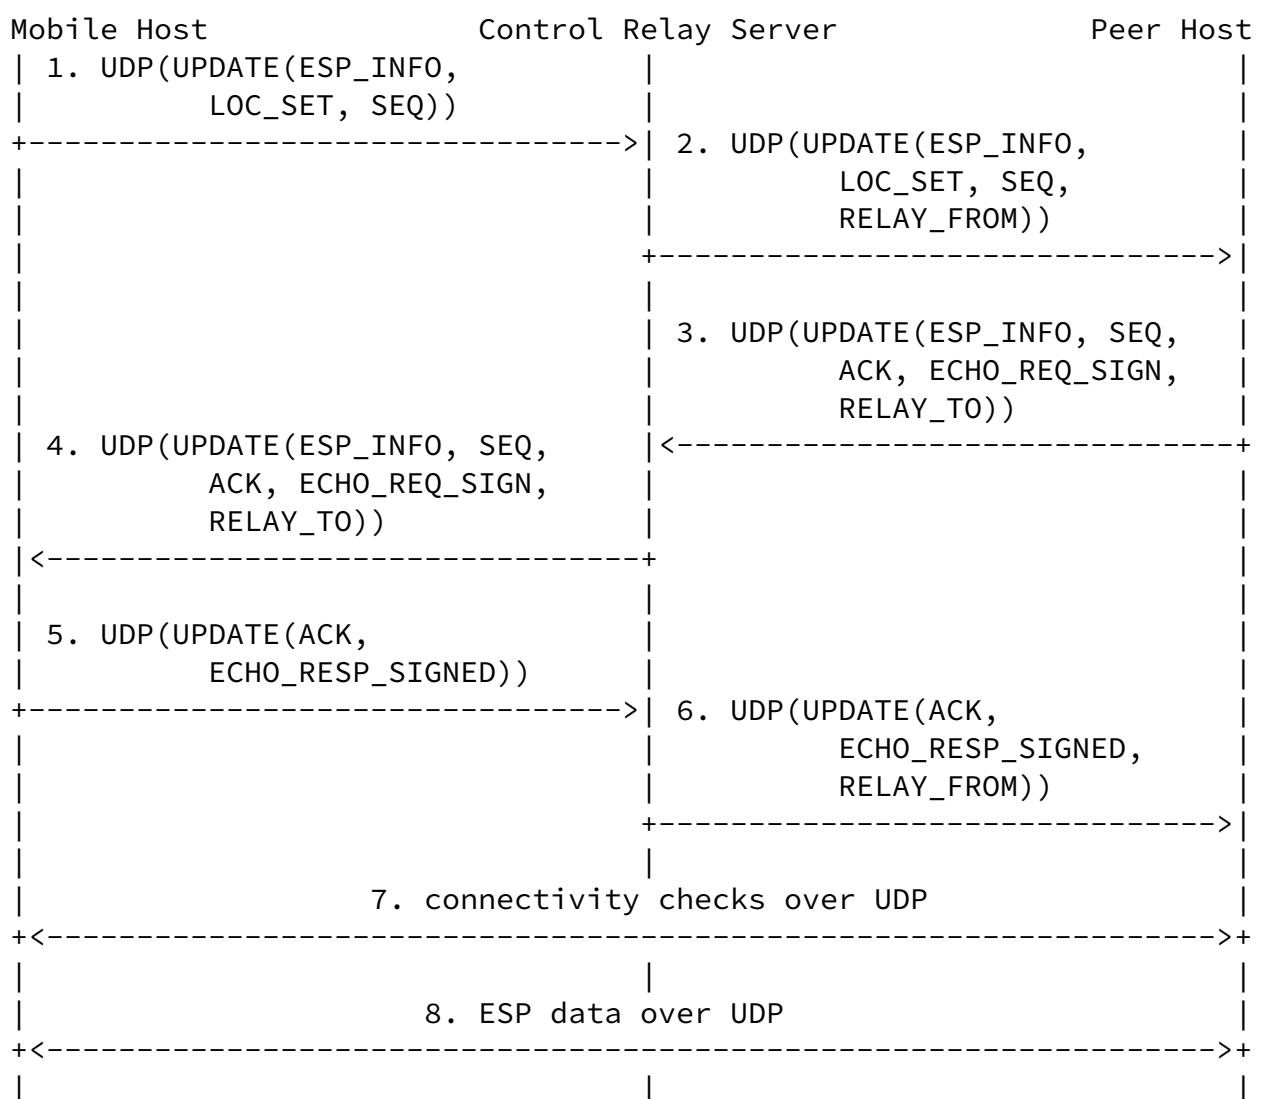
Mobile Host

Control Relay Server

Peer Host

1. UDP(UPDATE(ESP_INFO, LOC_SET, SEQ))

2. UDP(UPDATE(ESP_INFO, LOC_SET, SEQ, RELAY_FROM))

3. UDP(UPDATE(ESP_INFO, SEQ, ACK, ECHO_REQ_SIGN, RELAY_TO))

4. UDP(UPDATE(ESP_INFO, SEQ, ACK, ECHO_REQ_SIGN, RELAY_TO))

5. UDP(UPDATE(ACK, ECHO_RESP_SIGNED))

6. UDP(UPDATE(ACK, ECHO_RESP_SIGNED, RELAY_FROM))

7. connectivity checks over UDP

8. ESP data over UDP